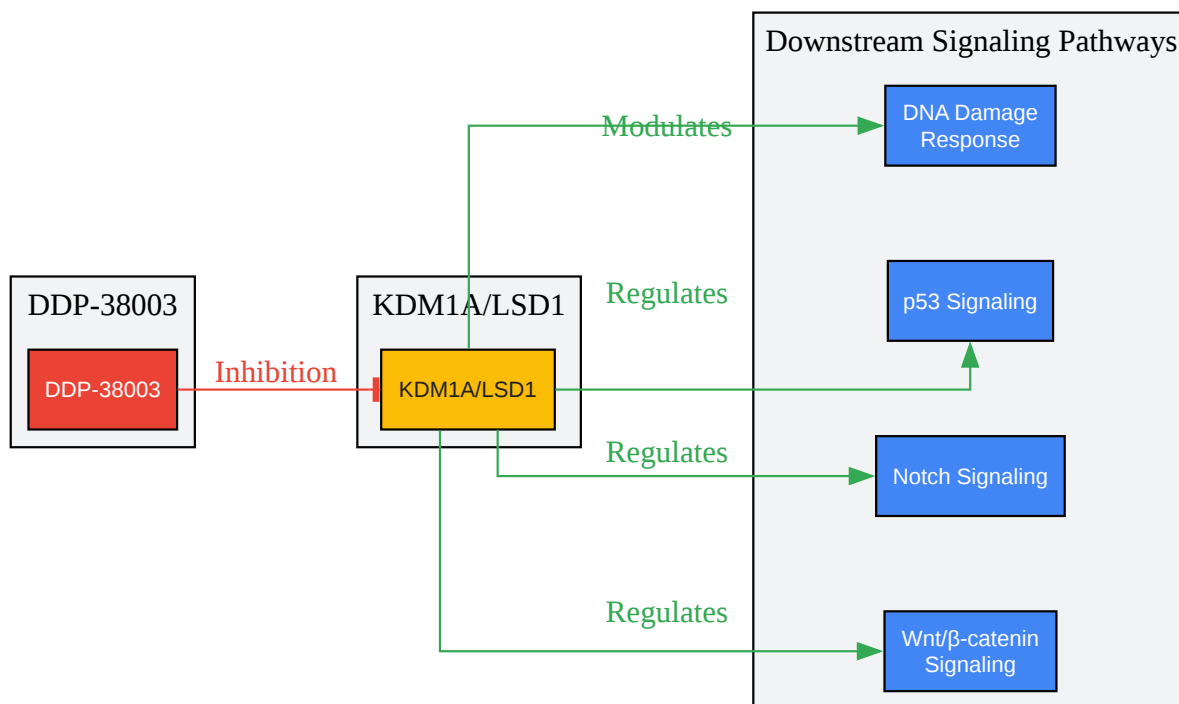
DDP-38003

DDP-38003

Inhibition

KDM1A/LSD1

KDM1A/LSD1

Modulates

Regulates

Regulates

Regulates

Downstream Signaling Pathways

DNA Damage Response

p53 Signaling

Notch Signaling

Wnt/β-catenin Signaling